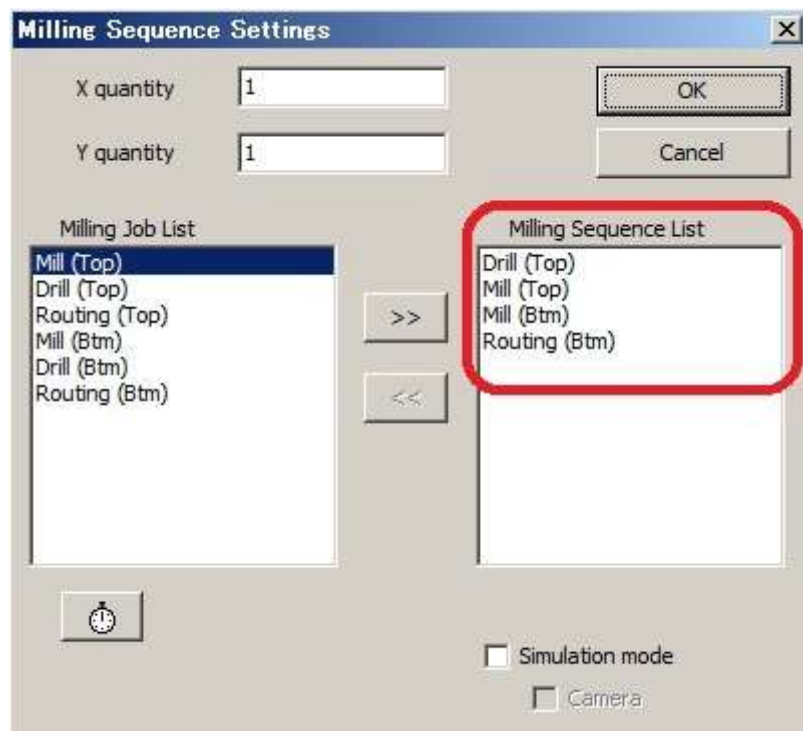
Milling Sequence Settings

X quantity 1

Y quantity 1

OK

Cancel

Milling Job List

Mill (Top)
Drill (Top)
Routing (Top)
Mill (Btm)
Drill (Btm)
Routing (Btm)

>>

<<

Milling Sequence List

Drill (Top)
Mill (Top)
Mill (Btm)
Routing (Btm)

Simulation mode

Camera